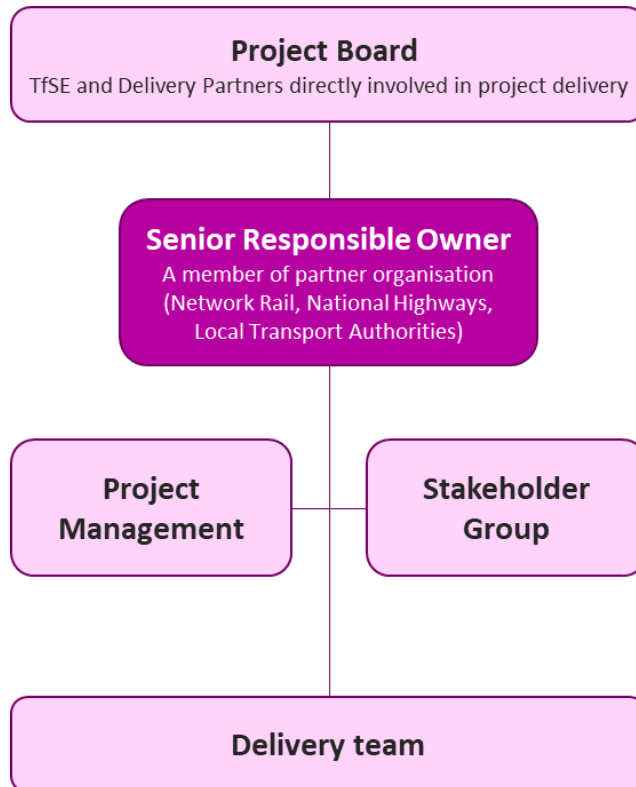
Project Board
TfSE and Delivery Partners directly involved in project delivery

Senior Responsible Owner
A member of partner organisation (Network Rail, National Highways, Local Transport Authorities)

Project Management

Stakeholder Group

Delivery team